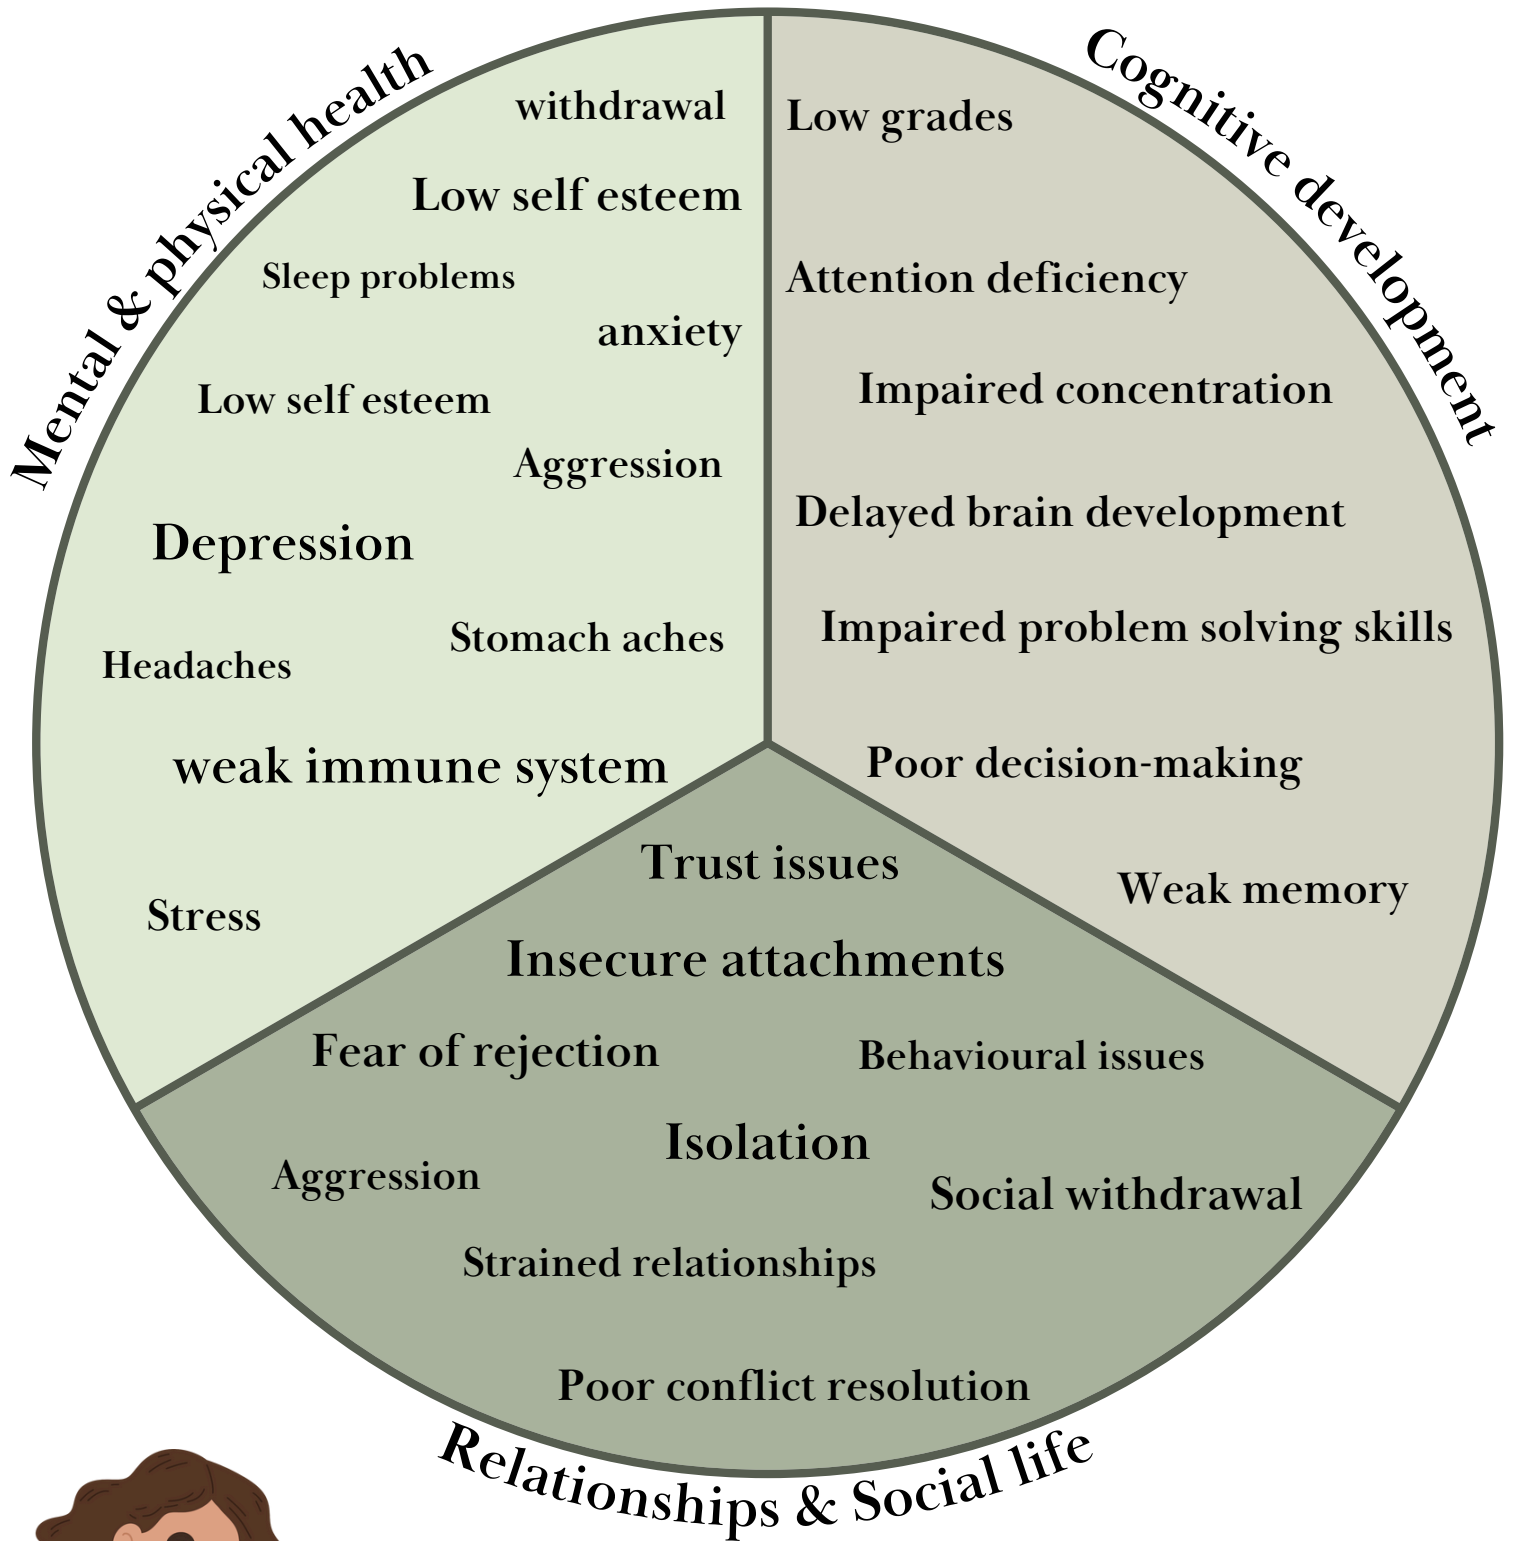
Mental & physical health

withdrawal

Low self esteem

Sleep problems

anxiety

Low self esteem

Aggression

Depression

Stomach aches

Headaches

weak immune system

Stress

Cognitive development

Low grades

Attention deficiency

Impaired concentration

Delayed brain development

Impaired problem solving skills

Poor decision-making

Weak memory

Trust issues

Insecure attachments

Fear of rejection

Behavioural issues

Isolation

Aggression

Social withdrawal

Strained relationships

Poor conflict resolution

Relationships & Social life